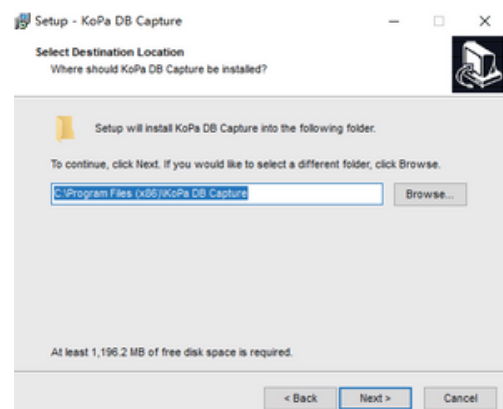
Setup - KoPa DB Capture

Select Destination Location
Where should KoPa DB Capture be installed?

Setup will install KoPa DB Capture into the following folder.

To continue, click Next. If you would like to select a different folder, click Browse.

C:\Program Files (x86)\KoPa DB Capture

Browse...

At least 1,196.2 MB of free disk space is required.

< Back

Next >

Cancel